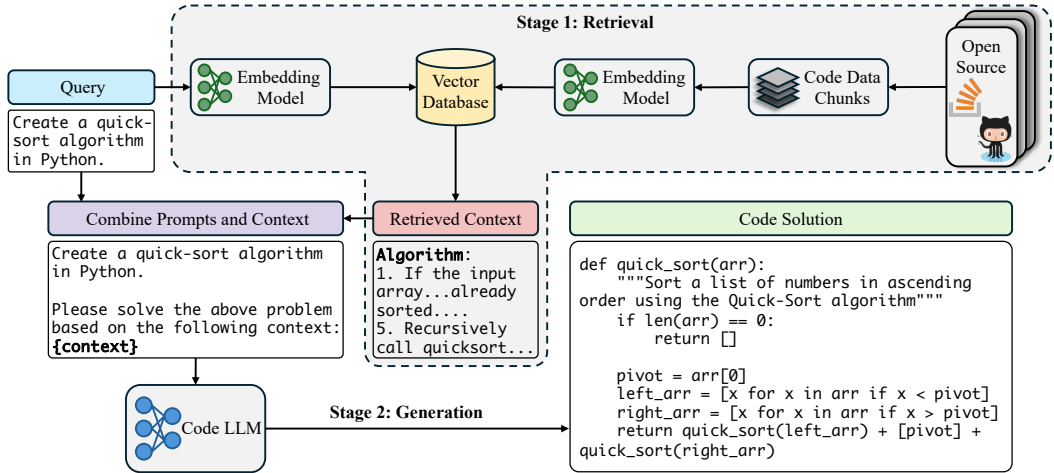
Stage 1: Retrieval

Query

Create a quick-sort algorithm in Python.

Embedding Model

Vector Database

Embedding Model

Code Data Chunks

Open Source

Combine Prompts and Context

Retrieved Context

Code Solution

Create a quick-sort algorithm in Python.

Please solve the above problem based on the following context: {context}

Algorithm:
1. If the input array...already sorted....
5. Recursively call quicksort...

```
def quick_sort(arr):
    """Sort a list of numbers in ascending order using the Quick-Sort algorithm"""
    if len(arr) == 0:
        return []

    pivot = arr[0]
    left_arr = [x for x in arr if x < pivot]
    right_arr = [x for x in arr if x > pivot]
    return quick_sort(left_arr) + [pivot] + quick_sort(right_arr)
```

Code LLM

Stage 2: Generation